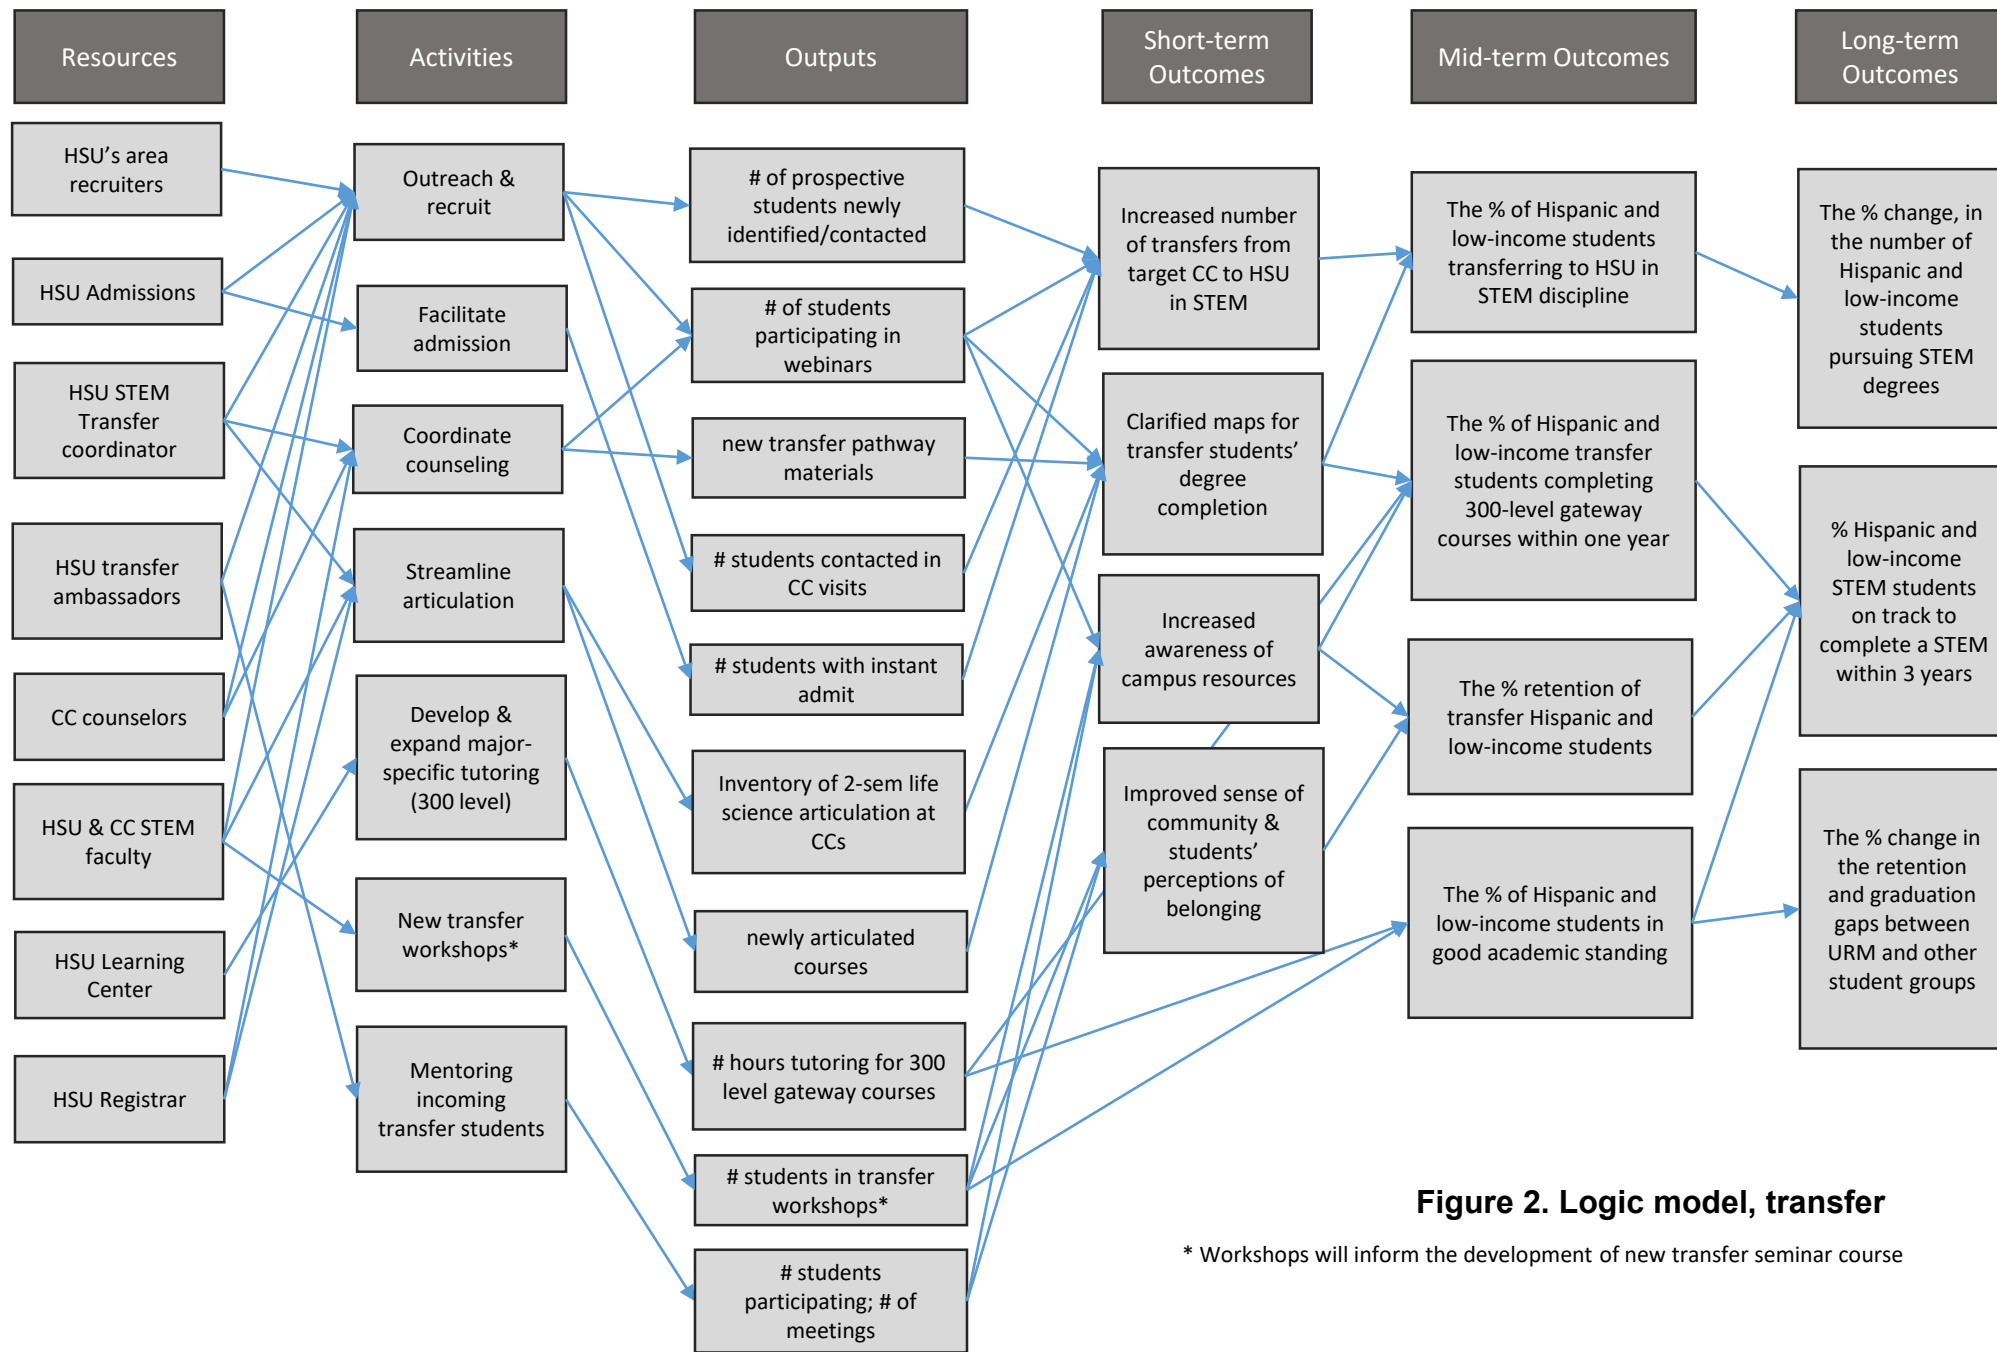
Resources

HSU's area recruiters

HSU Admissions

HSU STEM Transfer coordinator

HSU transfer ambassadors

CC counselors

HSU & CC STEM faculty

HSU Learning Center

HSU Registrar

Activities

Outreach & recruit

Facilitate admission

Coordinate counseling

Streamline articulation

Develop & expand major-specific tutoring (300 level)

New transfer workshops*

Mentoring incoming transfer students

Outputs

# of prospective students newly identified/contacted

# of students participating in webinars

new transfer pathway materials

# students contacted in CC visits

# students with instant admit

Inventory of 2-sem life science articulation at CCs

newly articulated courses

# hours tutoring for 300 level gateway courses

# students in transfer workshops*

# students participating; # of meetings

Short-term Outcomes

Increased number of transfers from target CC to HSU in STEM

Clarified maps for transfer students' degree completion

Increased awareness of campus resources

Improved sense of community & students' perceptions of belonging

Mid-term Outcomes

The % of Hispanic and low-income students transferring to HSU in STEM discipline

The % of Hispanic and low-income transfer students completing 300-level gateway courses within one year

The % retention of transfer Hispanic and low-income students

The % of Hispanic and low-income students in good academic standing

Long-term Outcomes

The % change, in the number of Hispanic and low-income students pursuing STEM degrees

% Hispanic and low-income STEM students on track to complete a STEM within 3 years

The % change in the retention and graduation gaps between URM and other student groups

Figure 2. Logic model, transfer

* Workshops will inform the development of new transfer seminar course